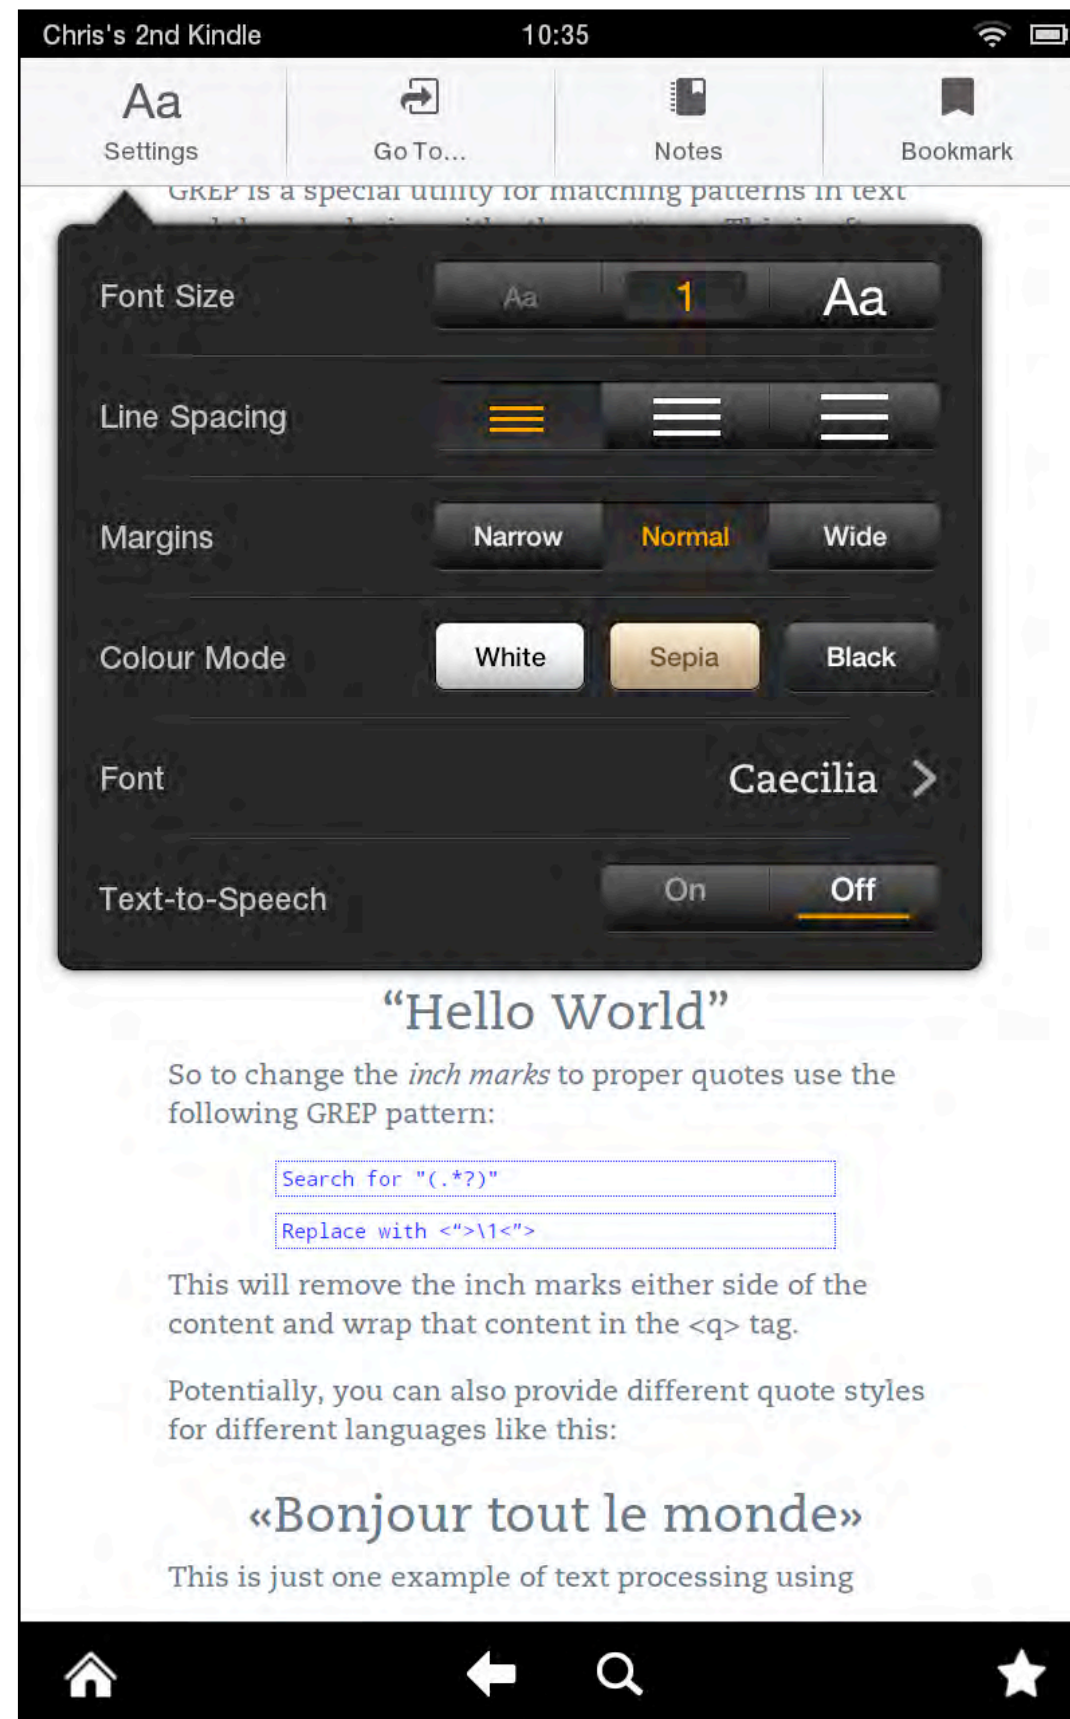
Chris's 2nd Kindle 10:35

Aa
Settings

Go To...

Notes

Bookmark

GREP is a special utility for matching patterns in text

Font Size Aa 1 Aa

Line Spacing

Margins Narrow Normal Wide

Colour Mode White Sepia Black

Font Caecilia

Text-to-Speech On Off

“Hello World”

So to change the *inch marks* to proper quotes use the following GREP pattern:

Search for "(.*?)"

Replace with <">\1<">

This will remove the inch marks either side of the content and wrap that content in the <q> tag.

Potentially, you can also provide different quote styles for different languages like this:

«Bonjour tout le monde»

This is just one example of text processing using